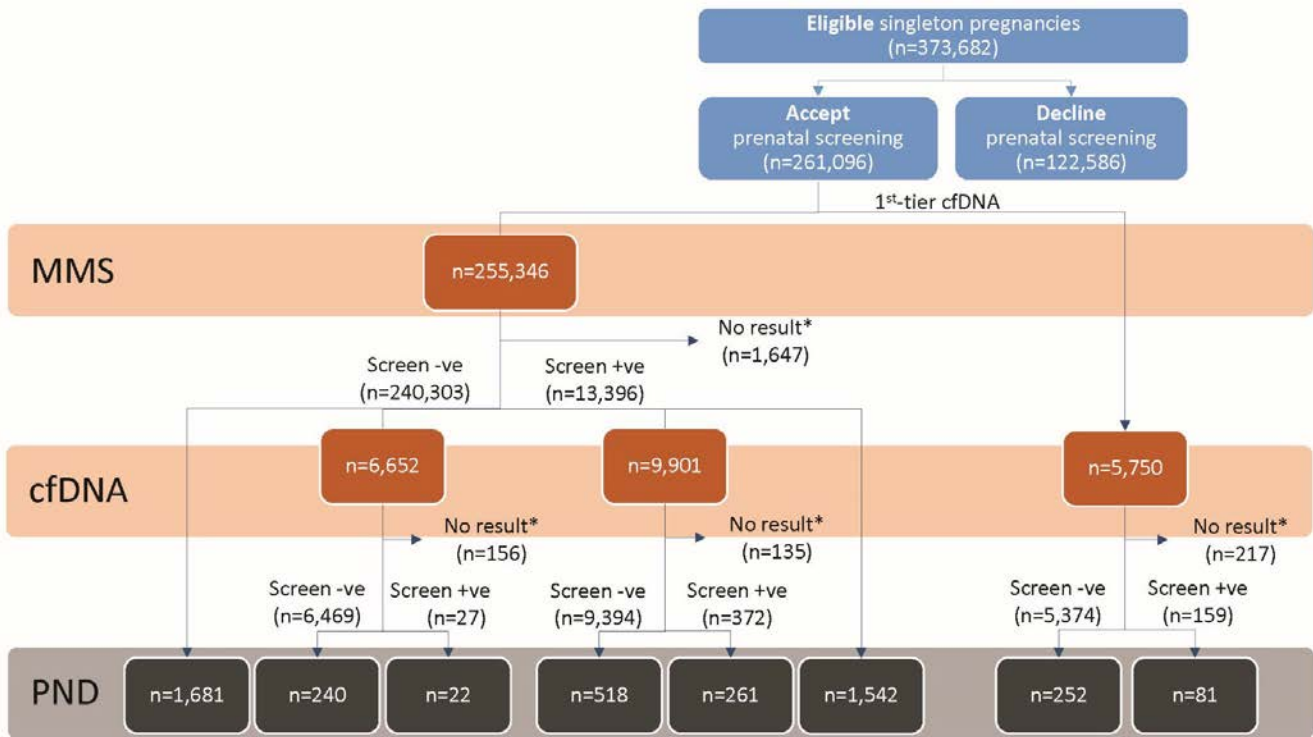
Eligible singleton pregnancies
(n=373,682)

Accept
prenatal screening
(n=261,096)

Decline
prenatal screening
(n=122,586)

1$^{st}$-tier cfDNA

MMS

n=255,346

No result*
(n=1,647)

Screen -ve
(n=240,303)

Screen +ve
(n=13,396)

cfDNA

n=6,652

n=9,901

n=5,750

No result*
(n=156)

No result*
(n=135)

No result*
(n=217)

Screen -ve
(n=6,469)

Screen +ve
(n=27)

Screen -ve
(n=9,394)

Screen +ve
(n=372)

Screen -ve
(n=5,374)

Screen +ve
(n=159)

PND

n=1,681

n=240

n=22

n=518

n=261

n=1,542

n=252

n=81